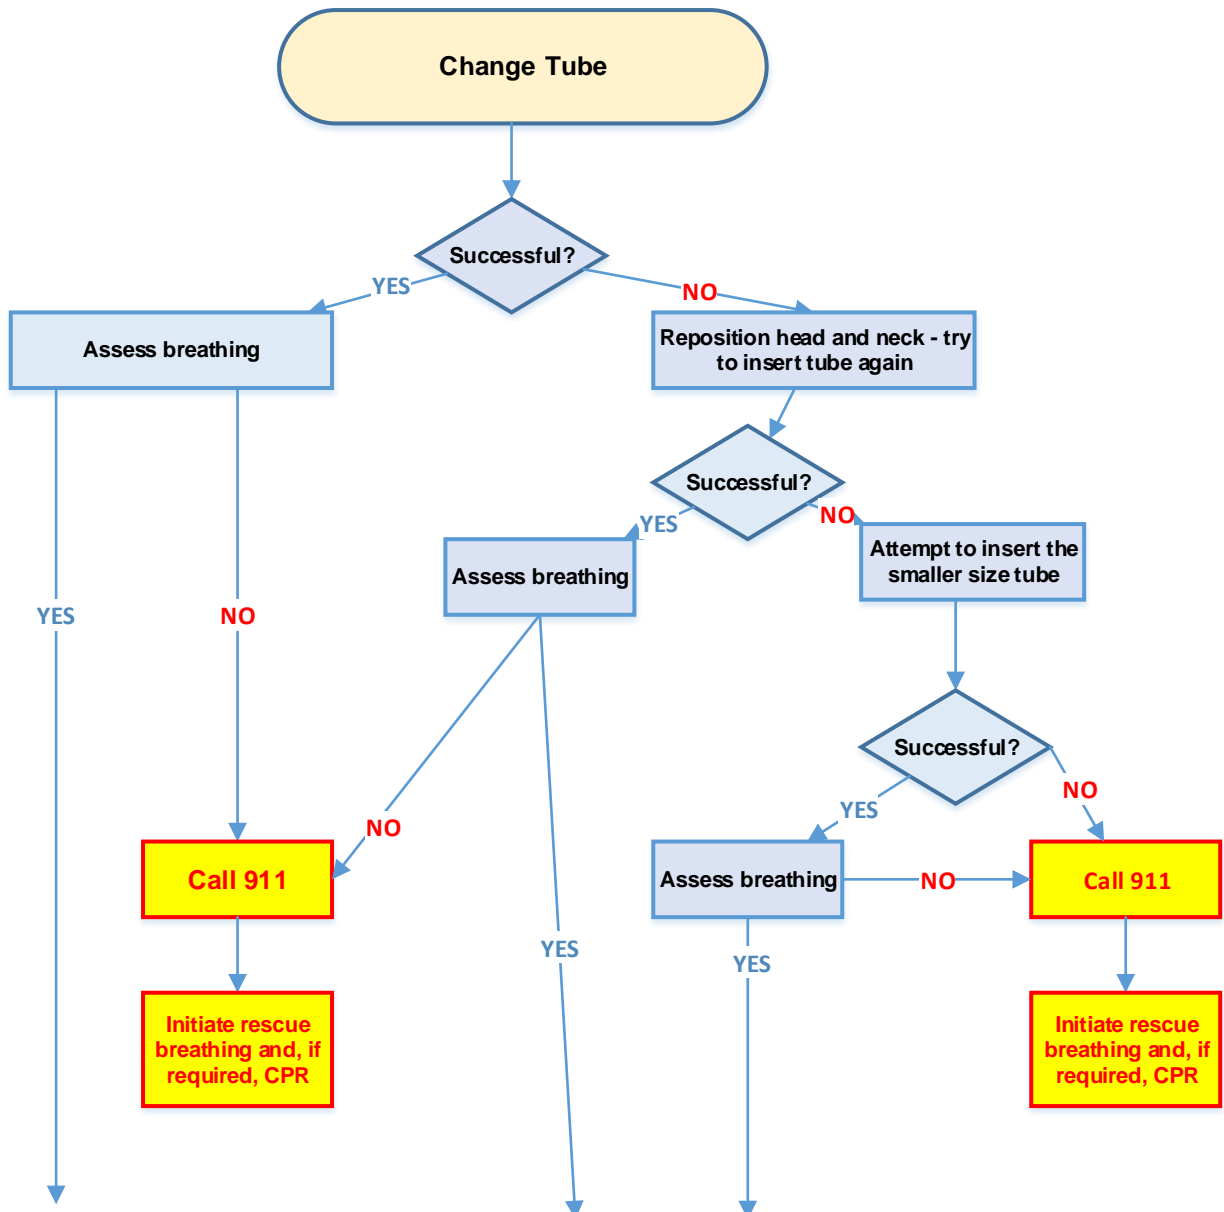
Change Tube

Successful?

YES

NO

Assess breathing

Reposition head and neck - try to insert tube again

Successful?

YES

NO

Assess breathing

Attempt to insert the smaller size tube

YES

NO

Successful?

NO

YES

NO

Call 911

Assess breathing

NO

Call 911

YES

YES

Initiate rescue breathing and, if required, CPR

Initiate rescue breathing and, if required, CPR